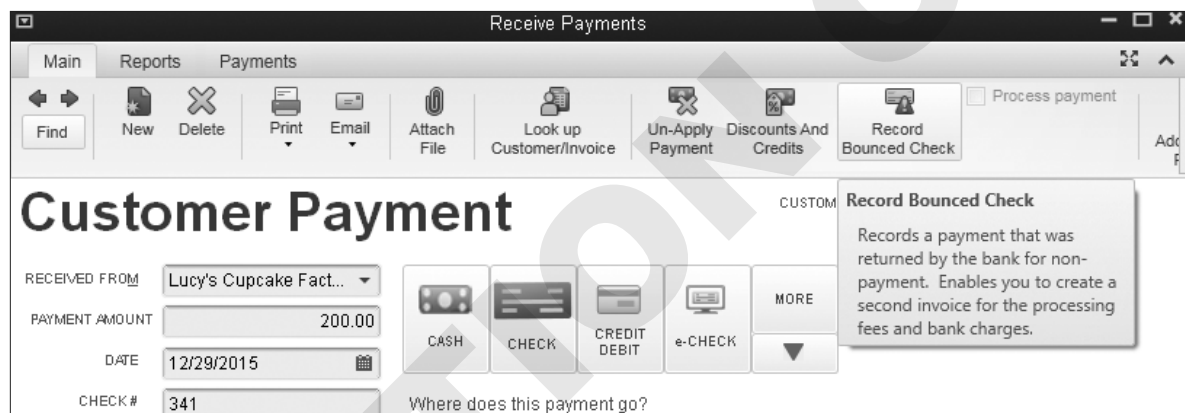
Receive Payments

Main Reports Payments

Find New Delete Print Email Attach File Look up Customer/Invoice Un-Apply Payment Discounts And Credits Record Bounced Check Process payment Add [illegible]

Customer Payment

CUSTOM

Record Bounced Check

Records a payment that was returned by the bank for non-payment. Enables you to create a second invoice for the processing fees and bank charges.

RECEIVED FROM Lucy's Cupcake Fact...

PAYMENT AMOUNT 200.00

DATE 12/29/2015

CHECK # 341

CASH CHECK CREDIT DEBIT e-CHECK MORE

Where does this payment go?